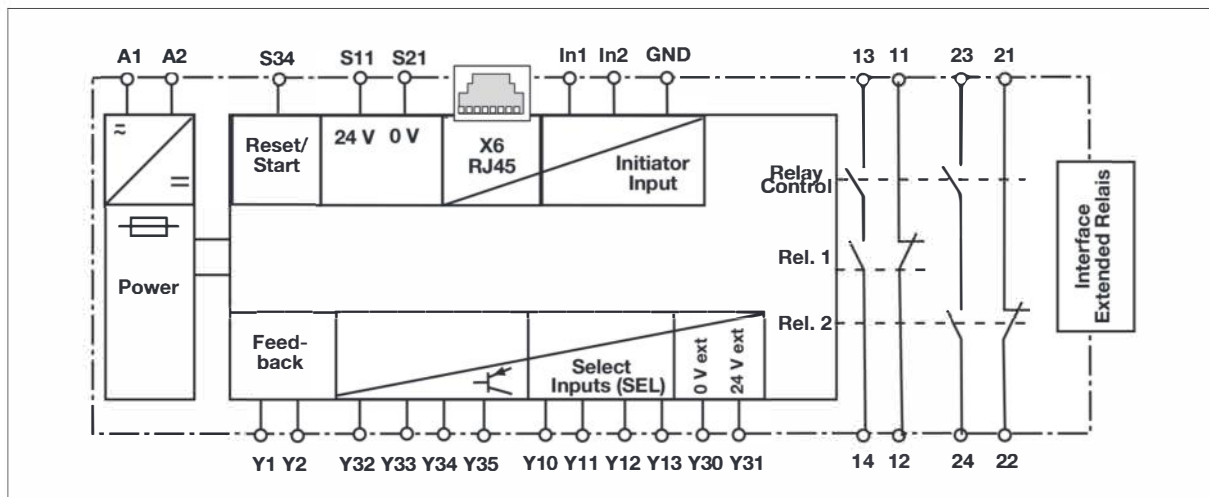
A1 A2 S34 S11 S21 In1 In2 GND 13 11 23 21

≈

=

Power

Reset/ Start

24 V 0 V

X6 RJ45

Initiator Input

Relay Control

Rel. 1

Rel. 2

Interface Extended Relais

Feed-back

Select Inputs (SEL)

0 V ext

24 V ext

Y1 Y2 Y32 Y33 Y34 Y35 Y10 Y11 Y12 Y13 Y30 Y31 14 12 24 22